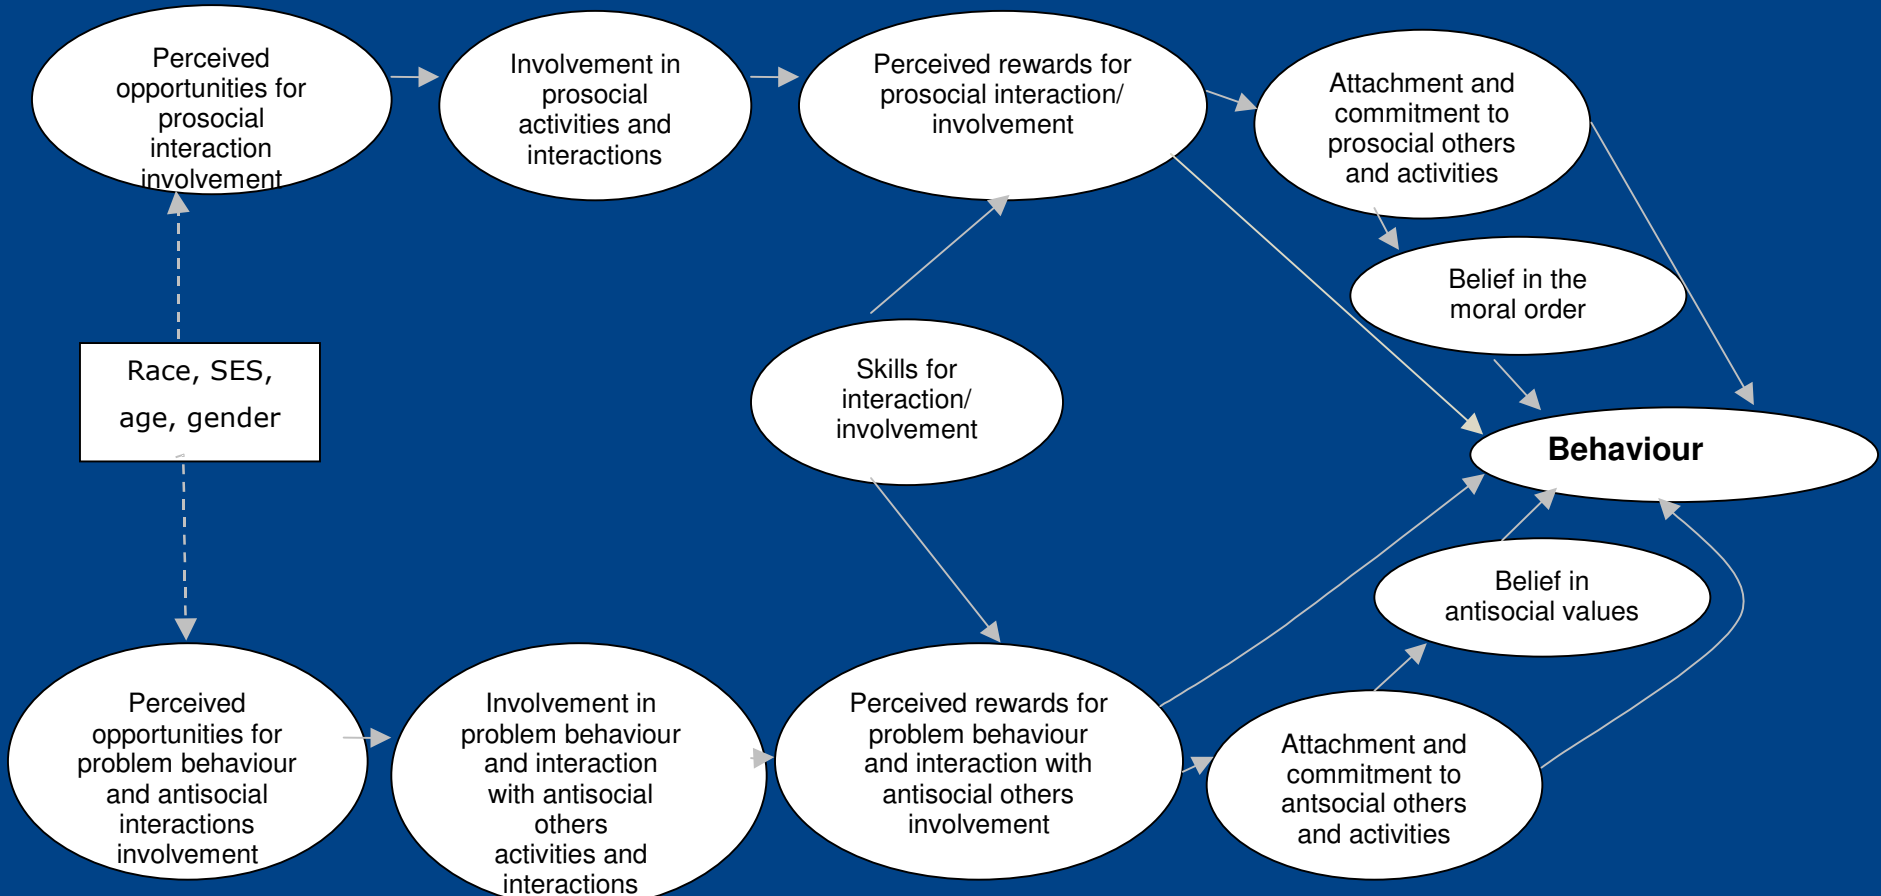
Perceived opportunities for prosocial interaction involvement

Involvement in prosocial activities and interactions

Perceived rewards for prosocial interaction/ involvement

Attachment and commitment to prosocial others and activities

Belief in the moral order

Race, SES, age, gender

Skills for interaction/ involvement

Behaviour

Belief in antisocial values

Perceived opportunities for problem behaviour and antisocial interactions involvement

Involvement in problem behaviour and interaction with antisocial others activities and interactions

Perceived rewards for problem behaviour and interaction with antisocial others involvement

Attachment and commitment to antsocial others and activities